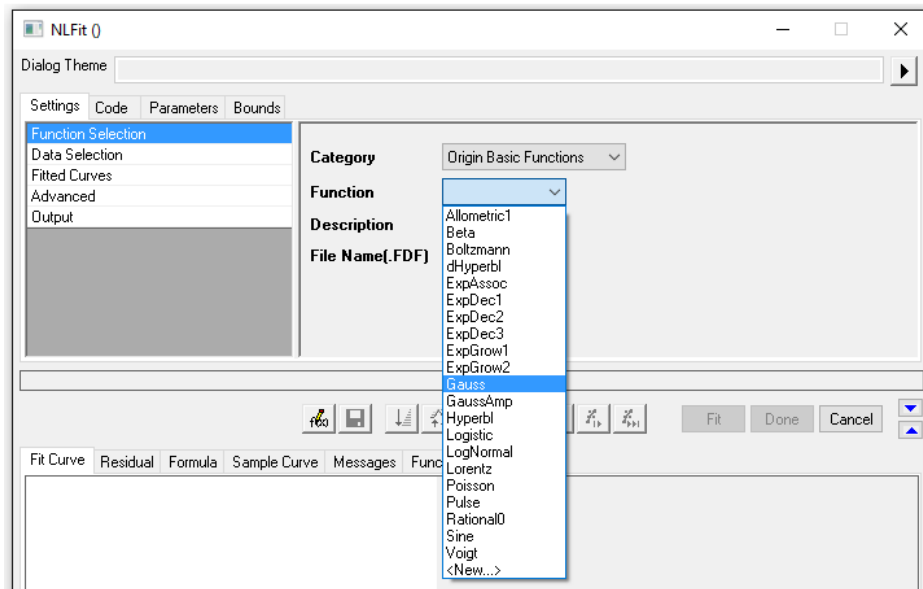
NLFit ()

Dialog Theme

Settings Code Parameters Bounds

Function Selection
Data Selection
Fitted Curves
Advanced
Output

Category Origin Basic Functions
Function
Description
File Name(.FDF)

Allometric1
Beta
Boltzmann
dHyperbl
ExpAssoc
ExpDec1
ExpDec2
ExpDec3
ExpGrow1
ExpGrow2
Gauss
GaussAmp
Hyperbl
Logistic
LogNormal
Lorentz
Poisson
Pulse
Rational0
Sine
Voigt
<New...>

Fit Done Cancel

Fit Curve Residual Formula Sample Curve Messages Func